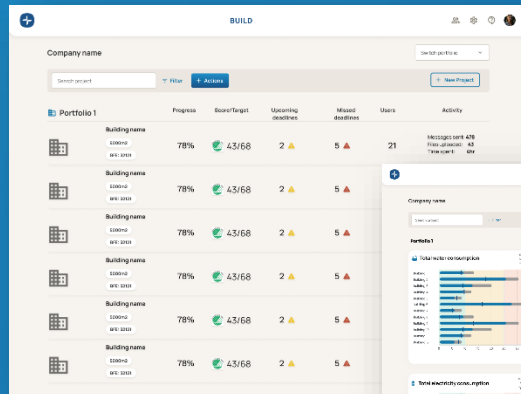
BUILD

Company name

Switch portfolio

Search project

Filter

+ Actions

+ New Project

Portfolio 1

Progress

Score/Target

Upcoming deadlines

Missed deadlines

Users

Activity

Building name

5000m2

BFE: 3203

78%

43/68

2

5

21

Messages sent 478

Files uploaded 43

Time spent 6hr

Building name

5000m2

BFE: 3203

78%

43/68

2

5

Building name

5000m2

BFE: 3203

78%

43/68

2

5

Building name

5000m2

BFE: 3203

78%

43/68

2

5

Building name

5000m2

BFE: 3203

78%

43/68

2

5

Building name

5000m2

BFE: 3203

78%

43/68

2

5

Company name

Portfolio 1

Total water consumption

Total electricity consumption